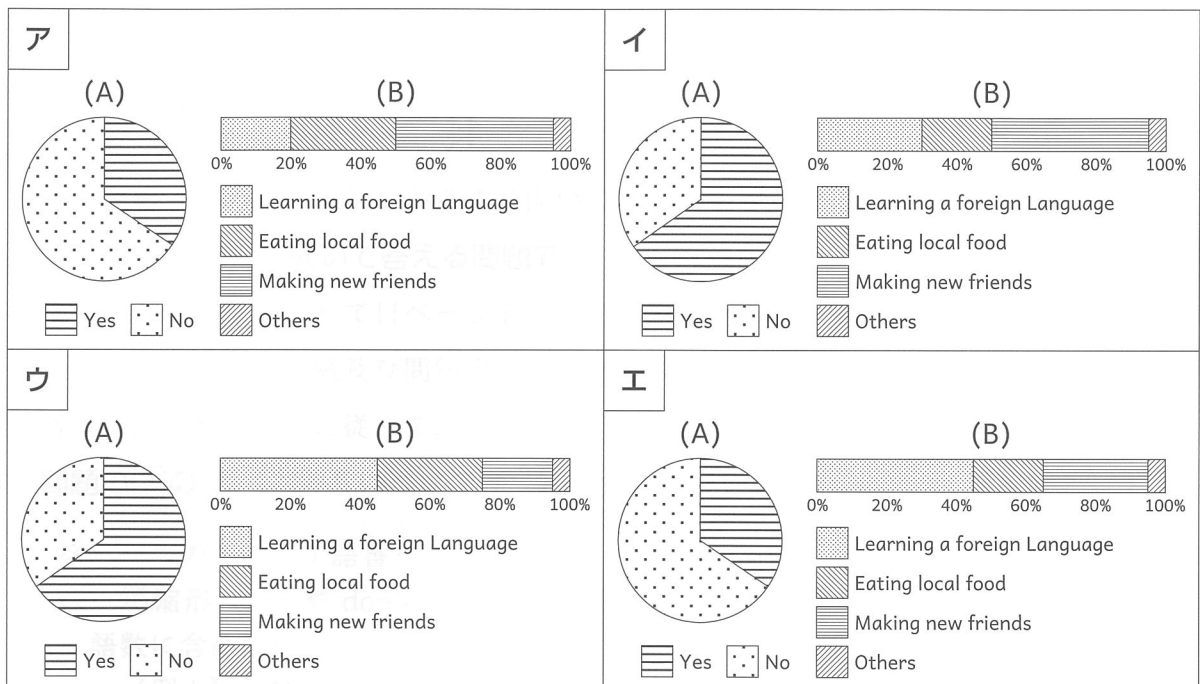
ア

(A)

Yes No

(B)

0% 20% 40% 60% 80% 100%

Learning a foreign Language

Eating local food

Making new friends

Others

イ

(A)

Yes No

(B)

0% 20% 40% 60% 80% 100%

Learning a foreign Language

Eating local food

Making new friends

Others

ウ

(A)

Yes No

(B)

0% 20% 40% 60% 80% 100%

Learning a foreign Language

Eating local food

Making new friends

Others

エ

(A)

Yes No

(B)

0% 20% 40% 60% 80% 100%

Learning a foreign Language

Eating local food

Making new friends

Others